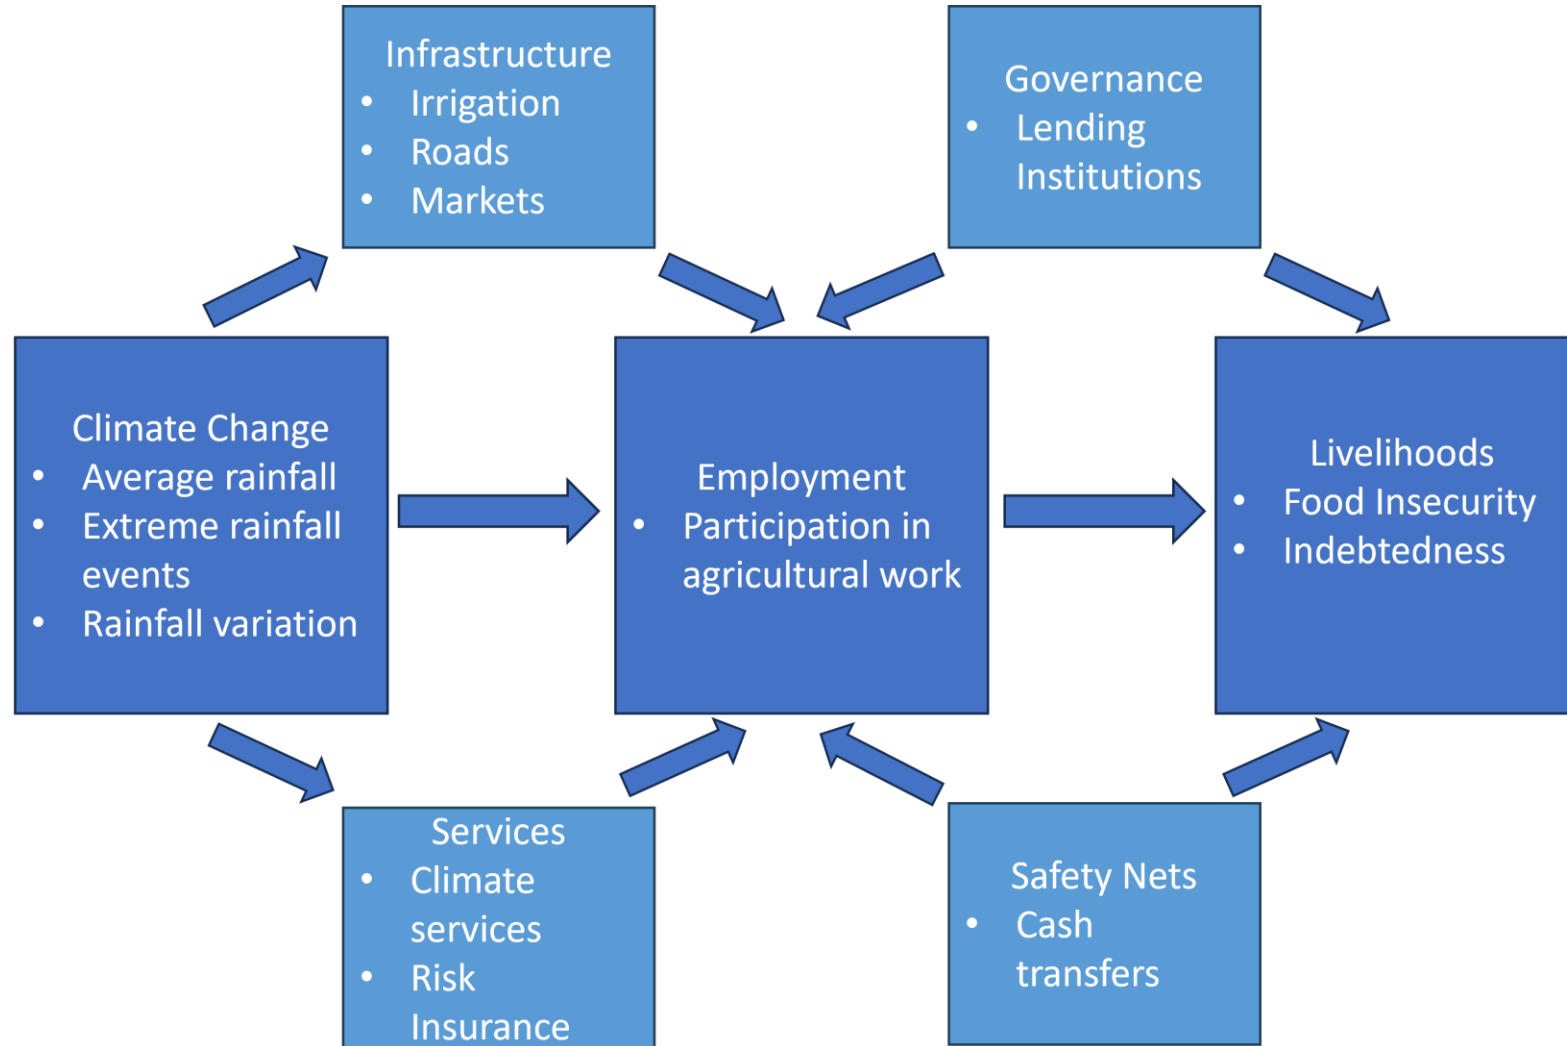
Infrastructure
- Irrigation
- Roads
- Markets

Governance
- Lending Institutions

Climate Change
- Average rainfall
- Extreme rainfall events
- Rainfall variation

Employment
- Participation in agricultural work

Livelihoods
- Food Insecurity
- Indebtedness

Services
- Climate services
- Risk Insurance

Safety Nets
- Cash transfers